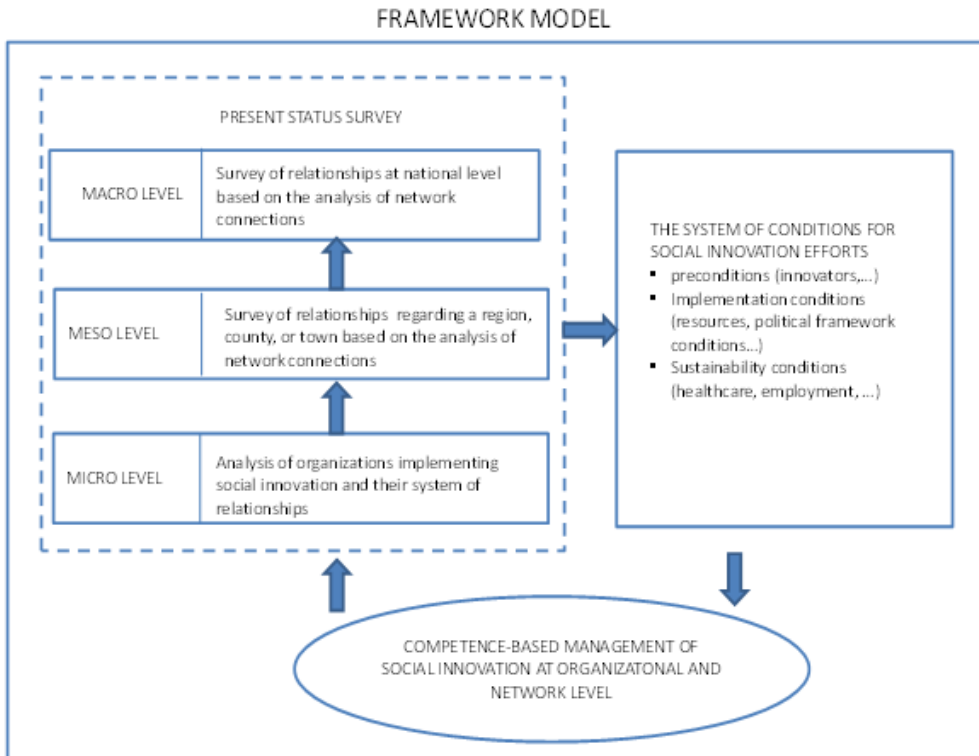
FRAMEWORK MODEL

PRESENT STATUS SURVEY

MACRO LEVEL

Survey of relationships at national level based on the analysis of network connections

MESO LEVEL

Survey of relationships regarding a region, county, or town based on the analysis of network connections

MICRO LEVEL

Analysis of organizations implementing social innovation and their system of relationships

THE SYSTEM OF CONDITIONS FOR SOCIAL INNOVATION EFFORTS

- preconditions (innovators,...)
- Implementation conditions (resources, political framework conditions...)
- Sustainability conditions (healthcare, employment, ...)

COMPETENCE-BASED MANAGEMENT OF SOCIAL INNOVATION AT ORGANIZATONAL AND NETWORK LEVEL